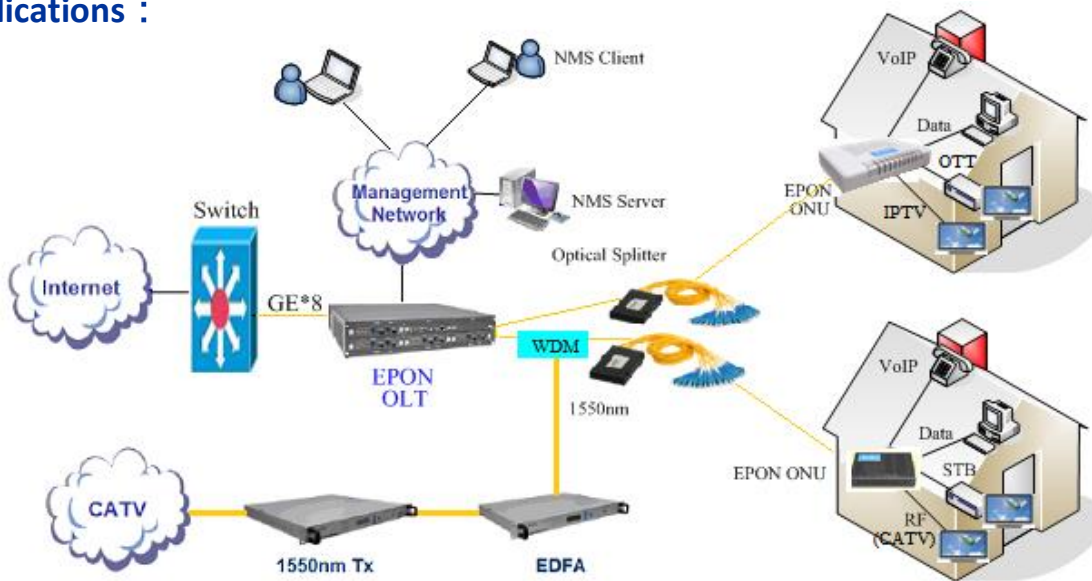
lications：

NMS Client

Management Network

NMS Server

Switch

Internet

GE*8

Optical Splitter

EPON OLT

WDM

1550nm

CATV

1550nm Tx

EDFA

VoIP

Data

OTT

EPON ONU

IPTV

VoIP

Data

EPON ONU

STB

RF (CATV)